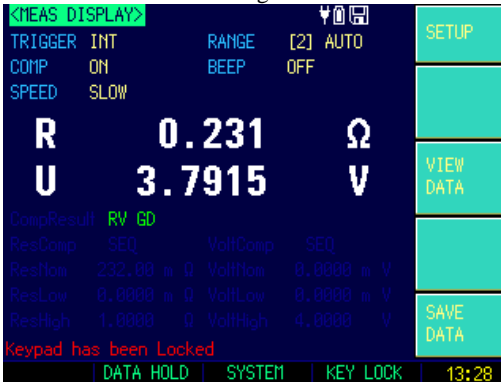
<MEAS DISPLAY>

TRIGGER INT RANGE [2] AUTO

COMP ON BEEP OFF

SPEED SLOW

R 0.231 Ω

U 3.7915 V

CompResult RV GD

ResComp SEQ VoltComp SEQ

ResNom 232.00 m Ω VoltNom 0.0000 m V

ResLow 0.0000 m Ω VoltLow 0.0000 m V

ResHigh 1.0000 Ω VoltHigh 4.0000 V

Keypad has been Locked

DATA HOLD | SYSTEM | KEY LOCK | 13:28

SETUP

VIEW DATA

SAVE DATA